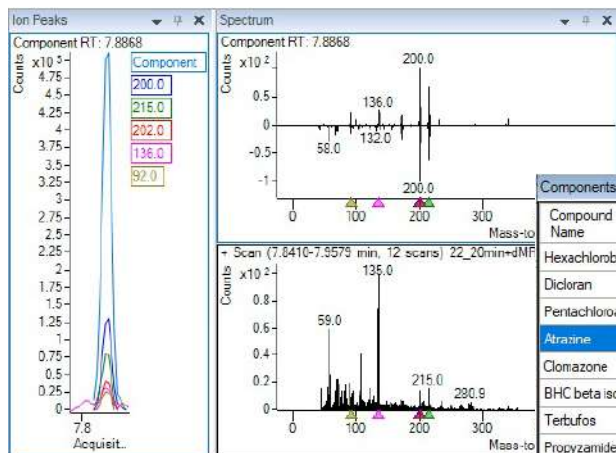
Ion Peaks

Component RT: 7.8868

Counts

x10 5

4.75

4.5

4.25

4

3.75

3.5

3.25

3

2.75

2.5

2.25

2

1.75

1.5

1.25

1

0.75

0.5

0.25

0

7.8

Acquisit...

Component

200.0

215.0

202.0

136.0

92.0

Spectrum

Component RT: 7.8868

Counts

x10 2

0.5

0

-0.5

-1

200.0

136.0

132.0

58.0

200.0

0

100

200

300

Mass-to

+ Scan (7.8410-7.9579 min, 12 scans) 22_20min+dMF

Counts

x10 2

1

0.5

0

135.0

59.0

215.0

280.9

0

100

200

300

Mass-to

Components

| Compound Name |
|---|
| Hexachlorob |
| Dicloran |
| Pentachloro |
| Atrazine |
| Clomazone |
| BHC beta iso |
| Terbufos |
| Propyzamide |